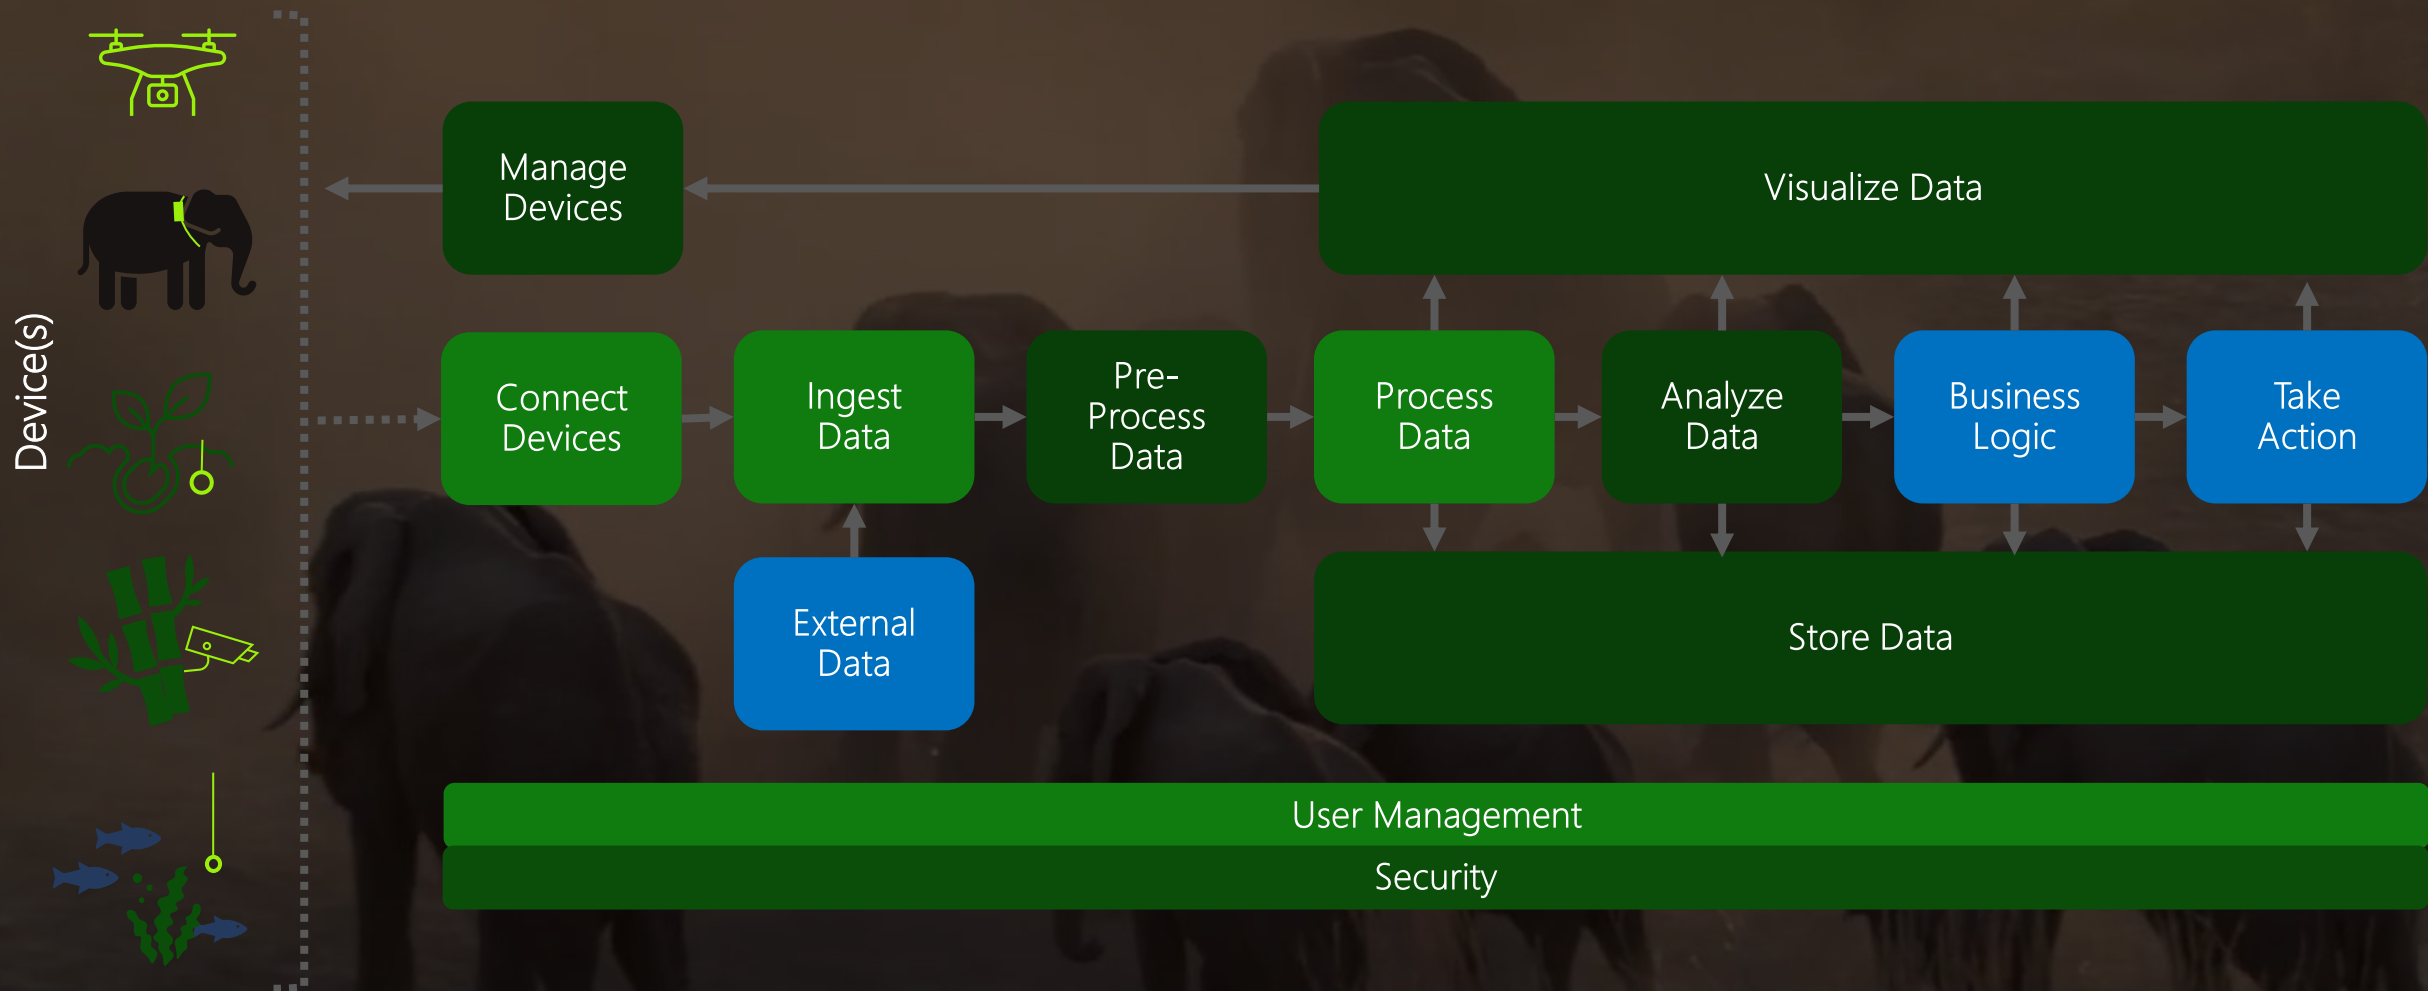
Device(s)

Manage Devices

Visualize Data

Connect Devices

Ingest Data

Pre-Process Data

Process Data

Analyze Data

Business Logic

Take Action

External Data

Store Data

User Management

Security